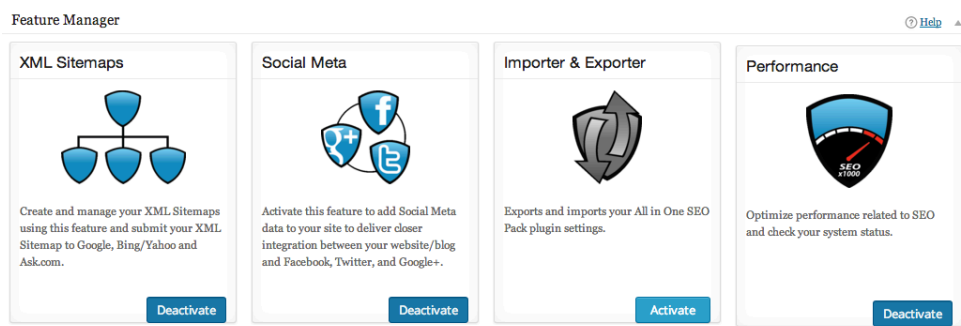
Feature Manager

? Help

XML Sitemaps

Create and manage your XML Sitemaps using this feature and submit your XML Sitemap to Google, Bing/Yahoo and Ask.com.

Deactivate

Social Meta

Activate this feature to add Social Meta data to your site to deliver closer integration between your website/blog and Facebook, Twitter, and Google+.

Deactivate

Importer & Exporter

Exports and imports your All in One SEO Pack plugin settings.

Activate

Performance

SEO x1000

Optimize performance related to SEO and check your system status.

Deactivate